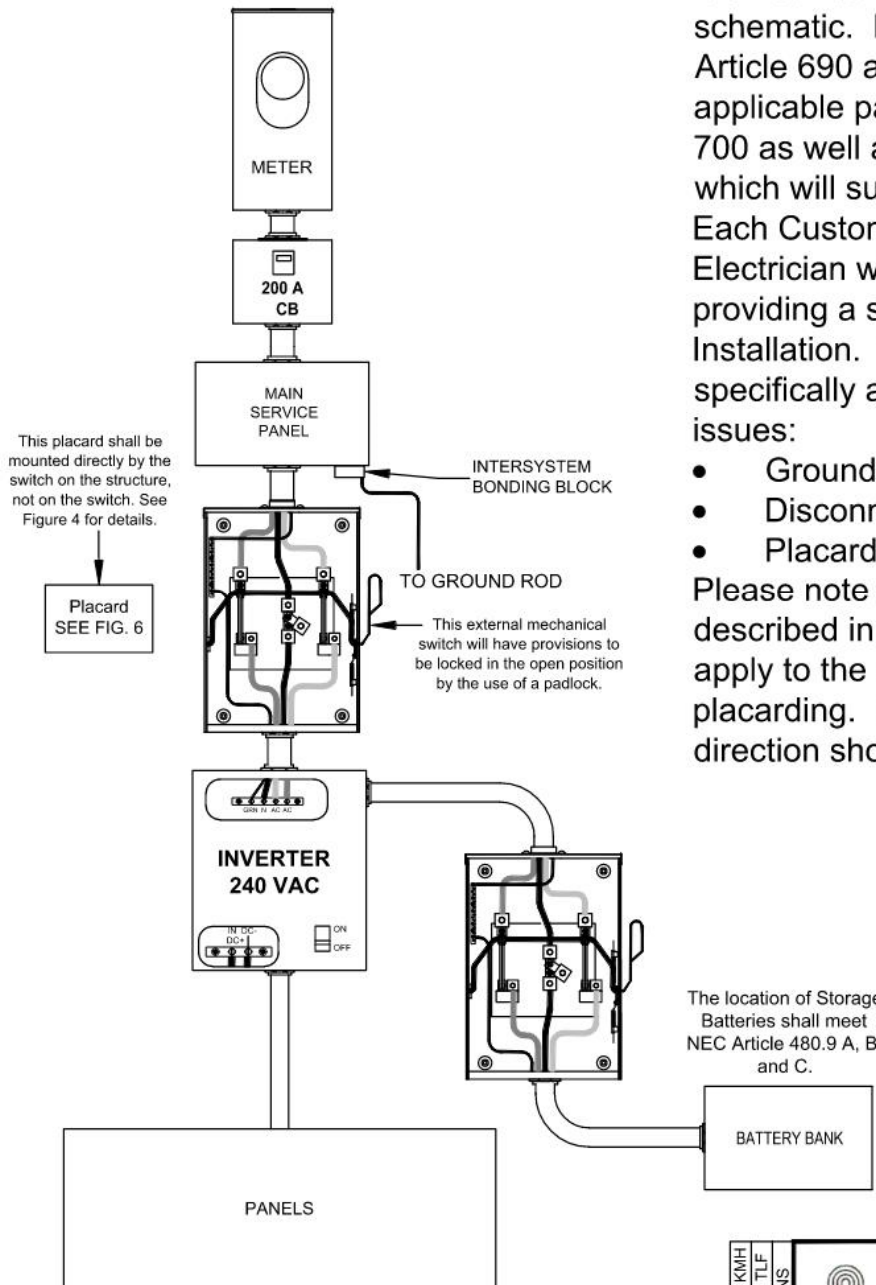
schematic. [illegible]
Article 690 a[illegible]
applicable pa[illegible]
700 as well a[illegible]
which will su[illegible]
Each Custom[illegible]
Electrician w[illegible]
providing a s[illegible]
Installation. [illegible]
specifically a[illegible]
issues:

• Ground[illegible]
• Disconn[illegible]
• Placard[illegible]

Please note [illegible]
described in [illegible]
apply to the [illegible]
placarding. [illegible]
direction sho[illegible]

METER

200 A
CB

MAIN
SERVICE
PANEL

This placard shall be mounted directly by the switch on the structure, not on the switch. See Figure 4 for details.

INTERSYSTEM
BONDING BLOCK

TO GROUND ROD

Placard
SEE FIG. 6

This external mechanical switch will have provisions to be locked in the open position by the use of a padlock.

GRN N AC AC

INVERTER
240 VAC

IN DC-
DC+

ON
OFF

The location of Storage Batteries shall meet NEC Article 480.9 A, B and C.

BATTERY BANK

PANELS

KMH
TLF
NS